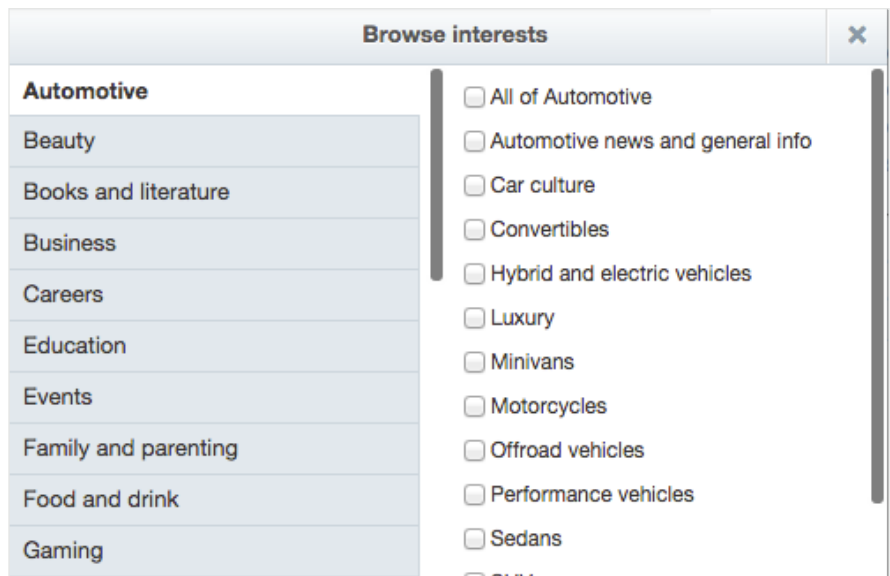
Browse interests

×

Automotive
Beauty
Books and literature
Business
Careers
Education
Events
Family and parenting
Food and drink
Gaming

All of Automotive
Automotive news and general info
Car culture
Convertibles
Hybrid and electric vehicles
Luxury
Minivans
Motorcycles
Offroad vehicles
Performance vehicles
Sedans
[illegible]